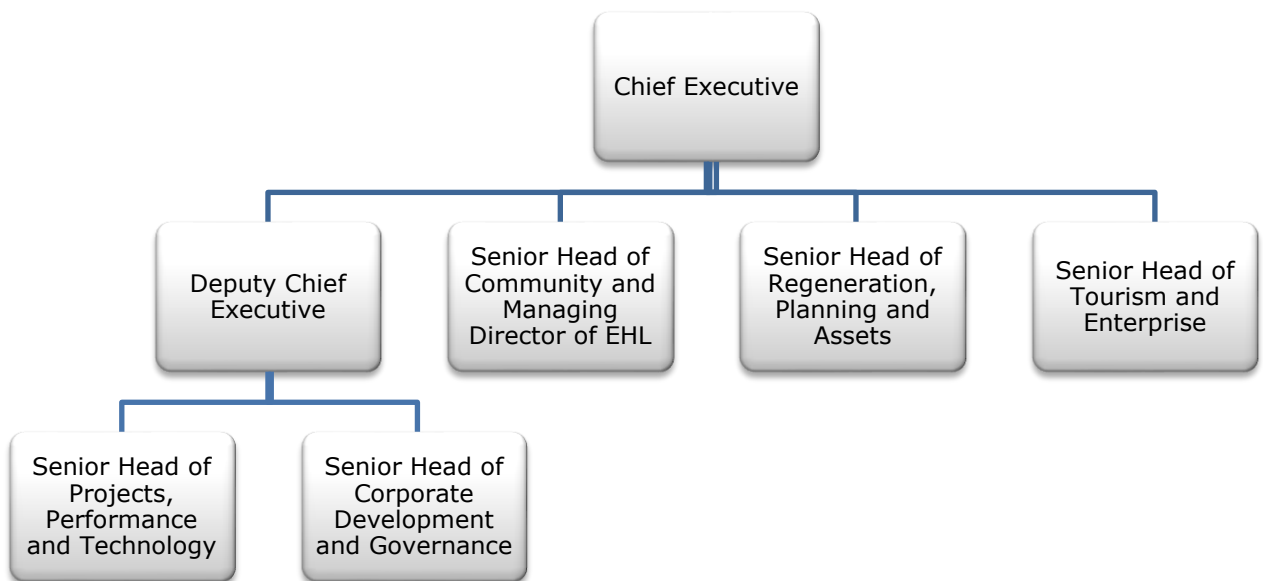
Chief Executive

Deputy Chief Executive

Senior Head of Community and Managing Director of EHL

Senior Head of Regeneration, Planning and Assets

Senior Head of Tourism and Enterprise

Senior Head of Projects, Performance and Technology

Senior Head of Corporate Development and Governance